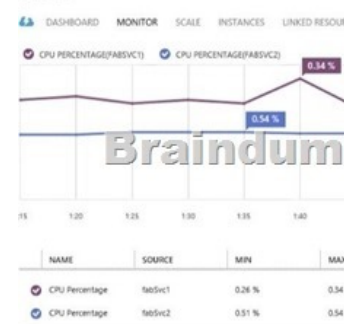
DASHBOARD MONITOR SCALE INSTANCES LINKED RESOUR

CPU PERCENTAGE(FABSVC1) CPU PERCENTAGE(FABSVC2)

0.34 %

0.54 %

Braindum

1:15 1:20 1:25 1:30 1:35 1:40

| NAME | SOURCE | MIN | MAX |
|---|---|---|---|
| CPU Percentage | fabSvc1 | 0.26 % | 0.34 |
| CPU Percentage | fabSvc2 | 0.51 % | 0.54 |